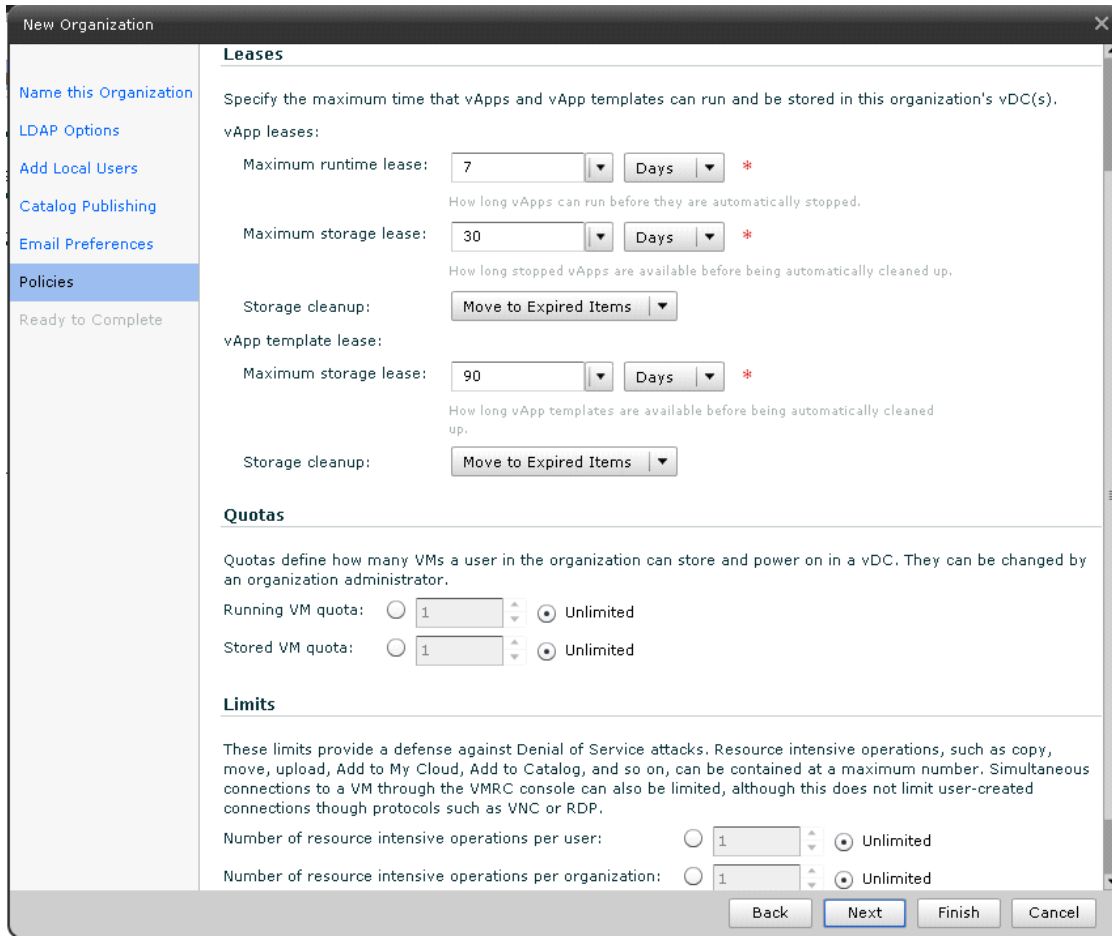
New Organization

Name this Organization
LDAP Options
Add Local Users
Catalog Publishing
Email Preferences
Policies
Ready to Complete

Leases

Specify the maximum time that vApps and vApp templates can run and be stored in this organization's vDC(s).

vApp leases:

Maximum runtime lease: 7 Days *
How long vApps can run before they are automatically stopped.

Maximum storage lease: 30 Days *
How long stopped vApps are available before being automatically cleaned up.

Storage cleanup: Move to Expired Items

vApp template lease:

Maximum storage lease: 90 Days *
How long vApp templates are available before being automatically cleaned up.

Storage cleanup: Move to Expired Items

Quotas

Quotas define how many VMs a user in the organization can store and power on in a vDC. They can be changed by an organization administrator.

Running VM quota: 1 Unlimited
Stored VM quota: 1 Unlimited

Limits

These limits provide a defense against Denial of Service attacks. Resource intensive operations, such as copy, move, upload, Add to My Cloud, Add to Catalog, and so on, can be contained at a maximum number. Simultaneous connections to a VM through the VMRC console can also be limited, although this does not limit user-created connections though protocols such as VNC or RDP.

Number of resource intensive operations per user: 1 Unlimited
Number of resource intensive operations per organization: 1 Unlimited

Back Next Finish Cancel